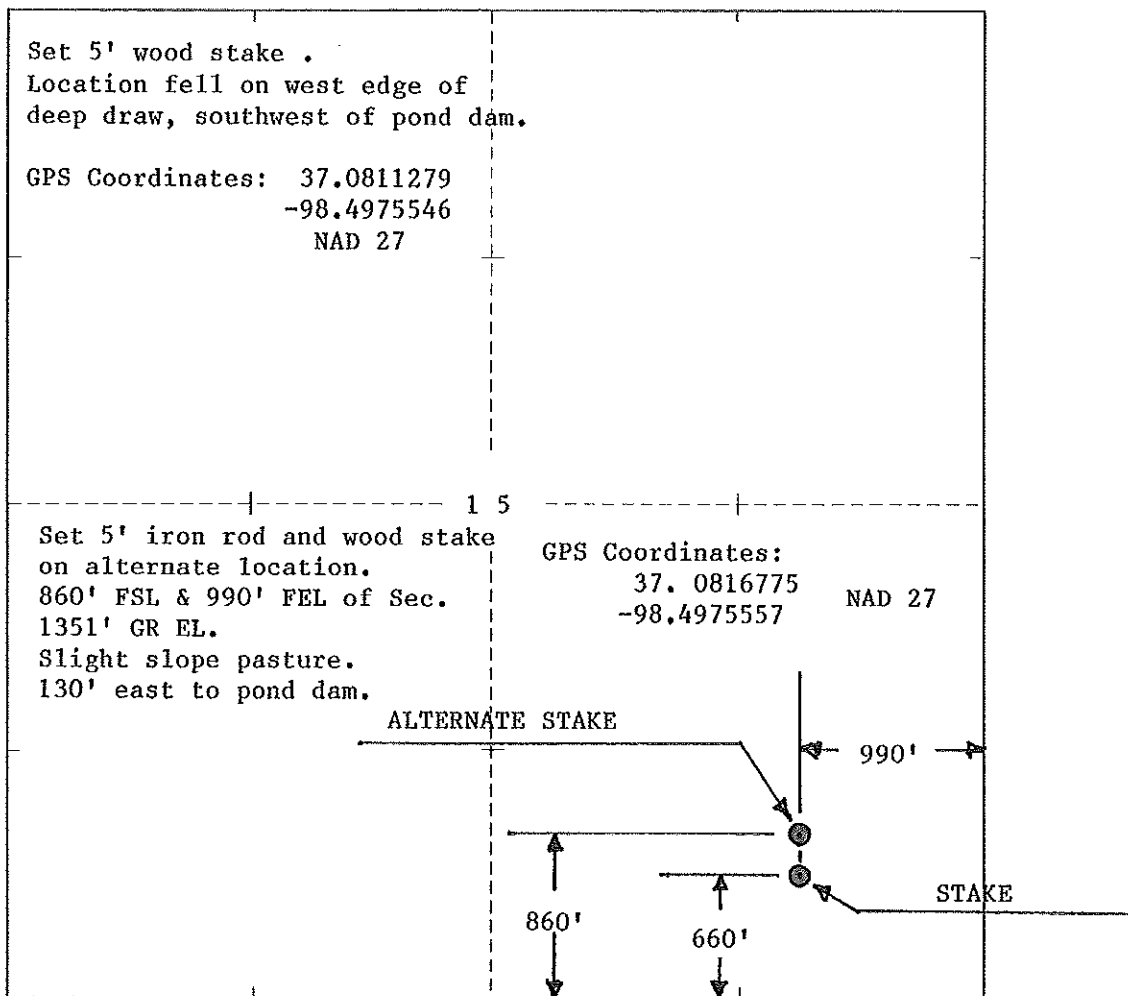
Set 5' wood stake .
Location fell on west edge of deep draw, southwest of pond dam.

GPS Coordinates: 37.0811279
-98.4975546
NAD 27

1 5

Set 5' iron rod and wood stake on alternate location.
860' FSL & 990' FEL of Sec.
1351' GR EL.
Slight slope pasture.
130' east to pond dam.

GPS Coordinates:
37. 0816775
-98.4975557
NAD 27

ALTERNATE STAKE

990'

STAKE

860'

660'